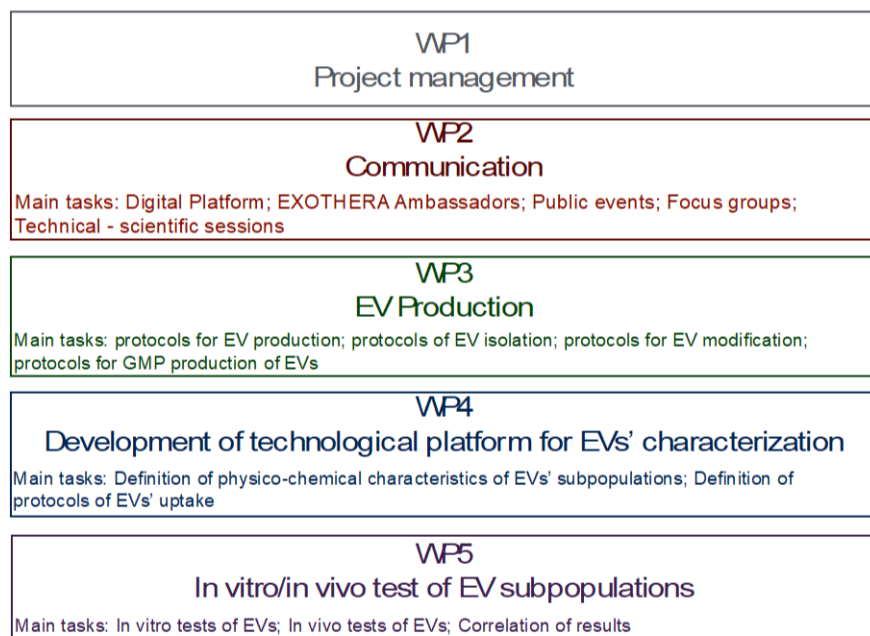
WP1
Project management

WP2
Communication
Main tasks: Digital Platform; EXOTHERA Ambassadors; Public events; Focus groups; Technical - scientific sessions

WP3
EV Production
Main tasks: protocols for EV production; protocols of EV isolation; protocols for EV modification; protocols for GMP production of EVs

WP4
Development of technological platform for EVs' characterization
Main tasks: Definition of physico-chemical characteristics of EVs' subpopulations; Definition of protocols of EVs' uptake

WP5
In vitro/in vivo test of EV subpopulations
Main tasks: In vitro tests of EVs; In vivo tests of EVs; Correlation of results